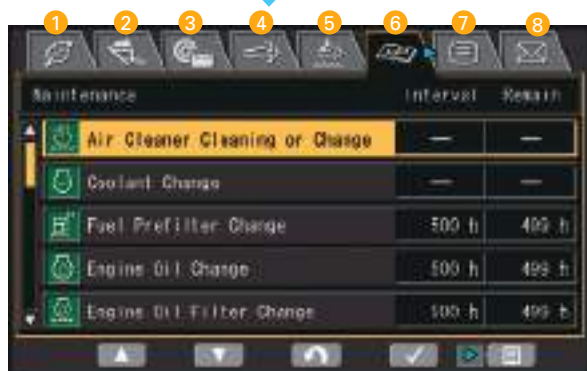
1 2 3 4 5 6 7 8

Maintenance | Interval | Remain

Air Cleaner Cleaning or Change | — | —
Coolant Change | — | —
Fuel Prefilter Change | 500 h | 499 h
Engine Oil Change | 500 h | 499 h
Engine Oil Filter Change | 500 h | 499 h